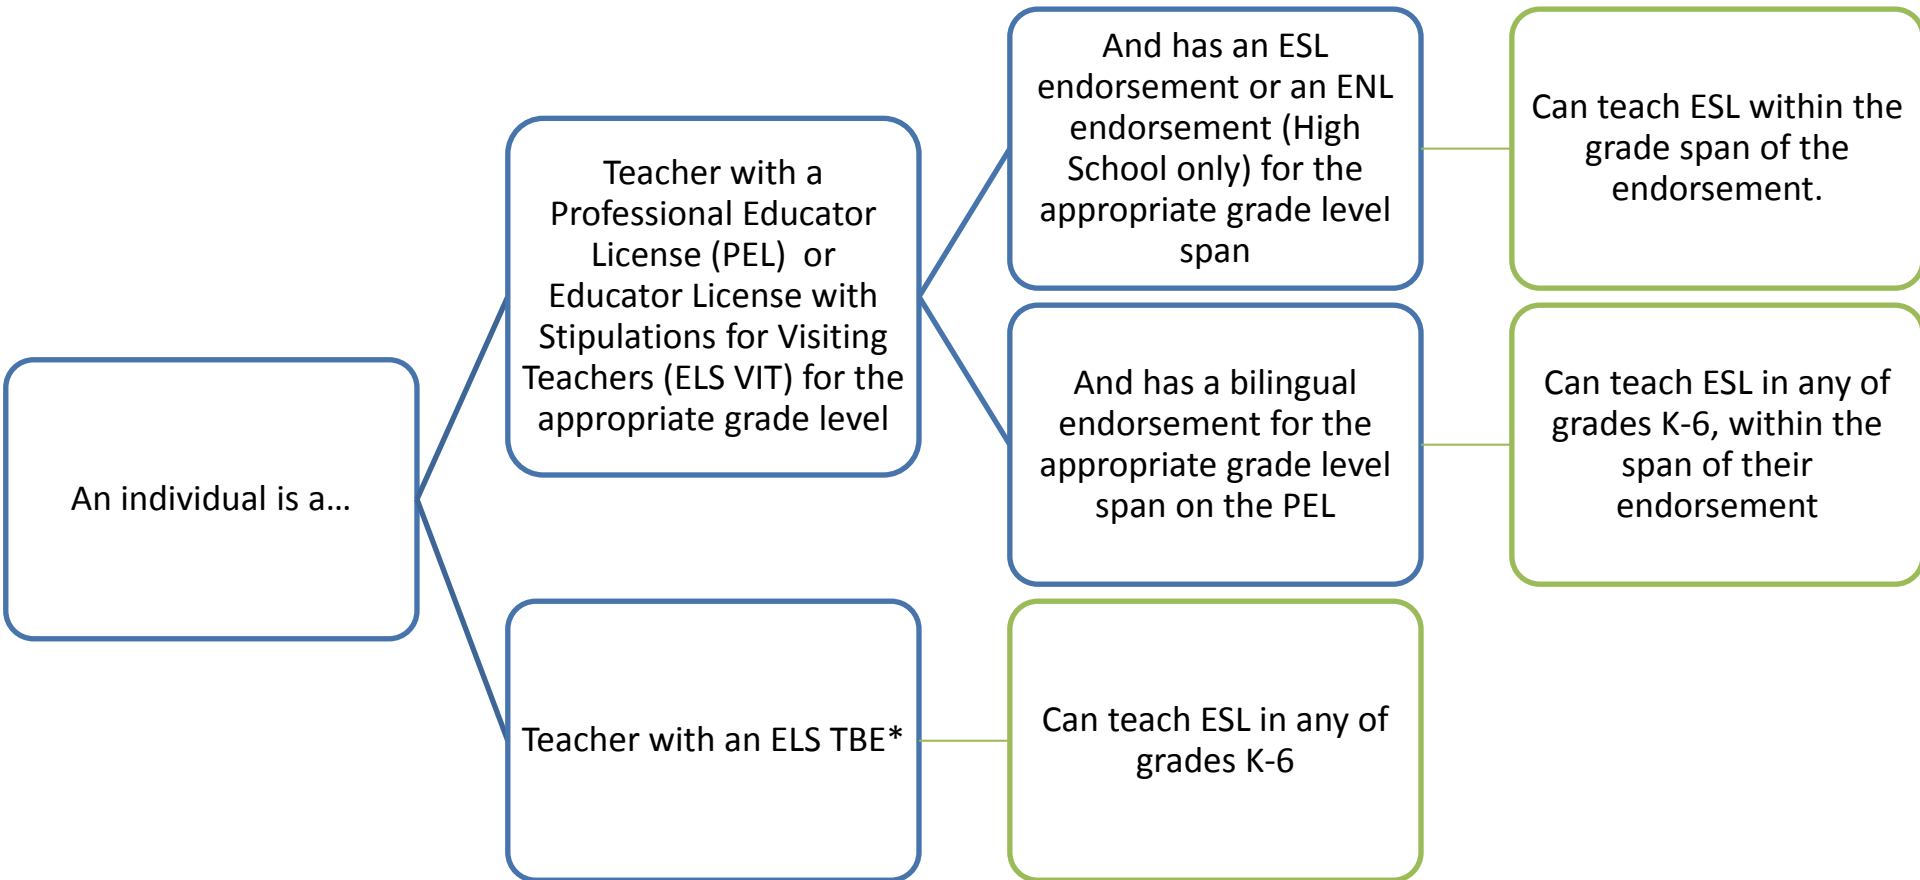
An individual is a…

Teacher with a Professional Educator License (PEL) or Educator License with Stipulations for Visiting Teachers (ELS VIT) for the appropriate grade level

And has an ESL endorsement or an ENL endorsement (High School only) for the appropriate grade level span

Can teach ESL within the grade span of the endorsement.

And has a bilingual endorsement for the appropriate grade level span on the PEL

Can teach ESL in any of grades K-6, within the span of their endorsement

Teacher with an ELS TBE*

Can teach ESL in any of grades K-6